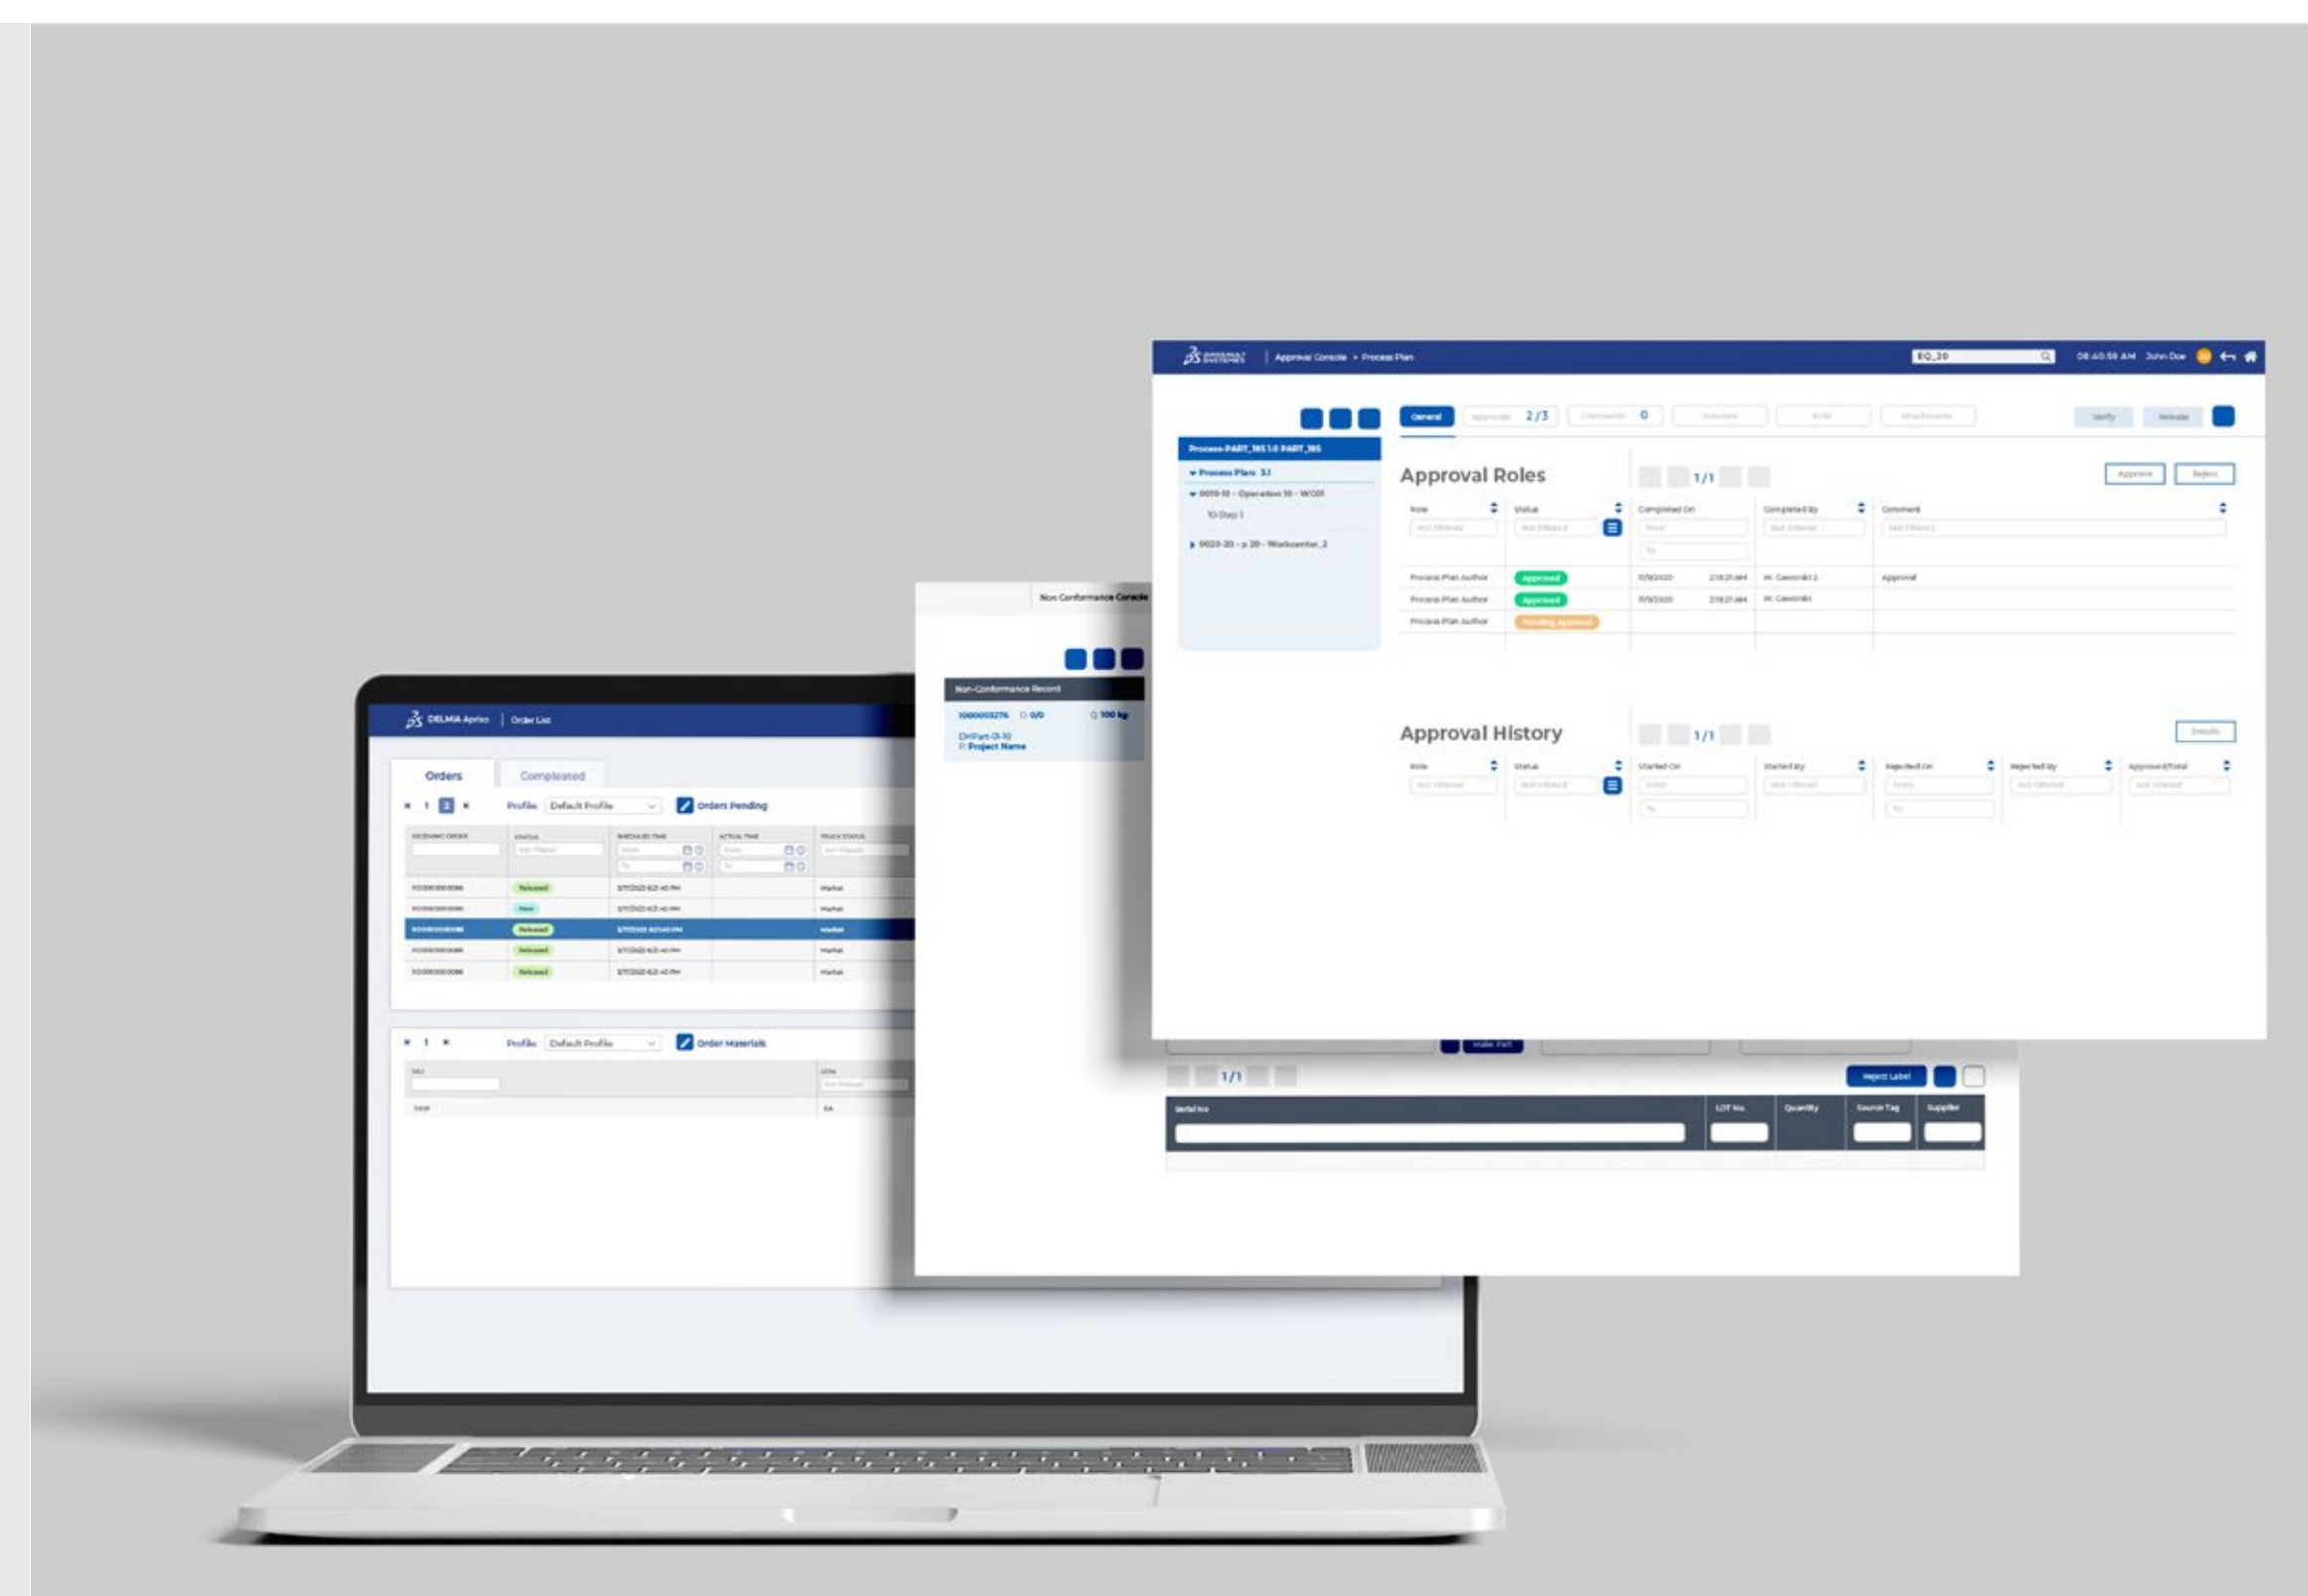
Approval Console > Process Plan

EQ_20

08:40:58 AM John Doe

General

Approvals 2/3

Comments 0

Verify

Release

Process-PART_185 1.0 PART_185

Process Plan 3.1

0010-10 - Operation 10 - WC01

10-Step 1

0020-20 - p 20 - Workcenter_2

Approval Roles

1/1

Approve

Reject

Role

Status

Completed On

Completed By

Comment

Process Plan Author

Approved

Approval

Process Plan Author

Approved

Process Plan Author

Pending Approval

Approval History

1/1

Details

Role

Status

Started On

Started By

Rejected On

Rejected By

Approved/Total

Non Conformance Console

Non-Conformance Record

1000003276

100 kg

Project Name

1/1

Reject Label

Serial No

LOT No.

Quantity

Source Tag

Supplier

DELMIA Apriso

Order List

Orders

Compleated

1

2

Profile

Default Profile

Orders Pending

Released

New

Released

Released

Released

1

Profile

Default Profile

Order Materials